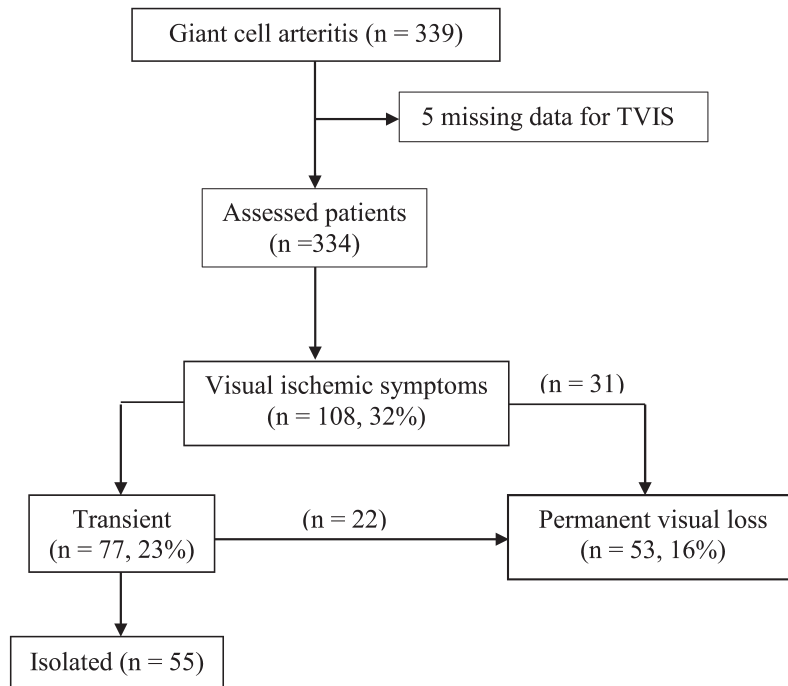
Giant cell arteritis (n = 339)

5 missing data for TVIS

Assessed patients
(n =334)

Visual ischemic symptoms
(n = 108, 32%)

(n = 31)

Transient
(n = 77, 23%)

(n = 22)

Permanent visual loss
(n = 53, 16%)

Isolated (n = 55)